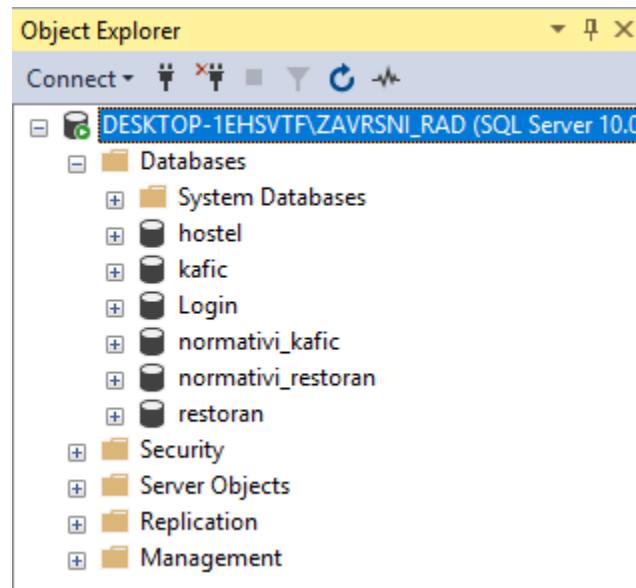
Object Explorer

Connect

DESKTOP-1EHSVTF\ZAVRSNI_RAD (SQL Server 10.0

Databases

System Databases

hostel

kafic

Login

normativi_kafic

normativi_restoran

restoran

Security

Server Objects

Replication

Management